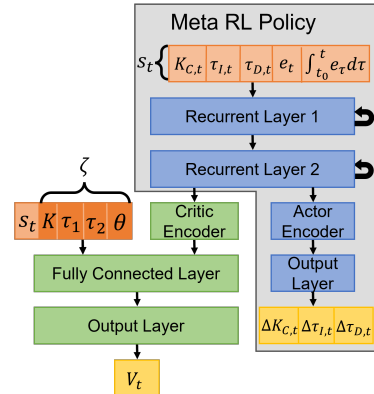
Meta RL Policy

$s_t \{$ $K_{C,t}$ $\tau_{I,t}$ $\tau_{D,t}$ $e_t$ $\int_{t_0}^{t} e_\tau d\tau$

Recurrent Layer 1

Recurrent Layer 2

$\zeta$

$s_t$ $K$ $\tau_1$ $\tau_2$ $\theta$

Critic Encoder

Actor Encoder

Output Layer

Fully Connected Layer

Output Layer

$\Delta K_{C,t}$ $\Delta \tau_{I,t}$ $\Delta \tau_{D,t}$

$V_t$